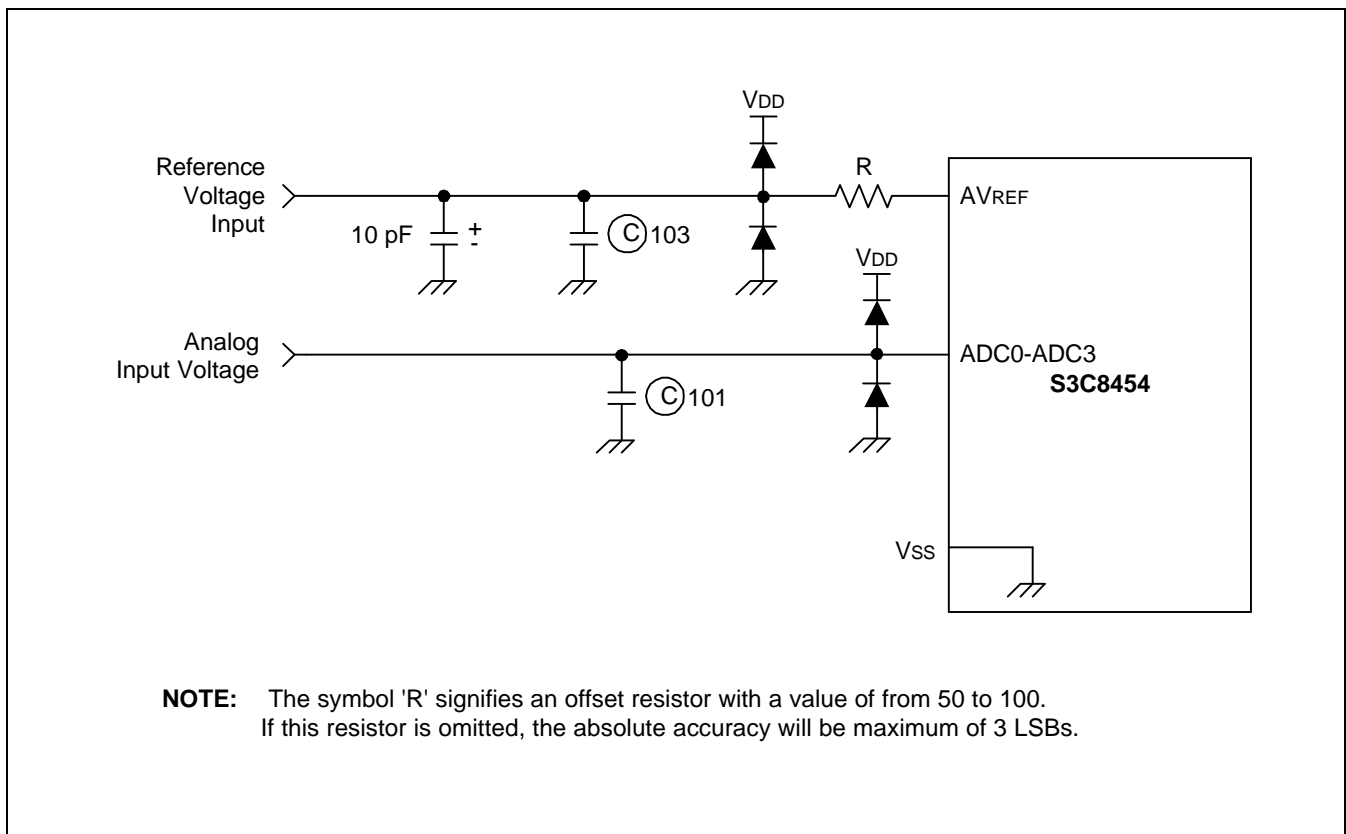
VDD

Reference Voltage Input

R

AVREF

10 pF

+

-

C 103

VDD

Analog Input Voltage

ADC0-ADC3

S3C8454

C 101

VSS

**NOTE:** The symbol 'R' signifies an offset resistor with a value of from 50 to 100. If this resistor is omitted, the absolute accuracy will be maximum of 3 LSBs.